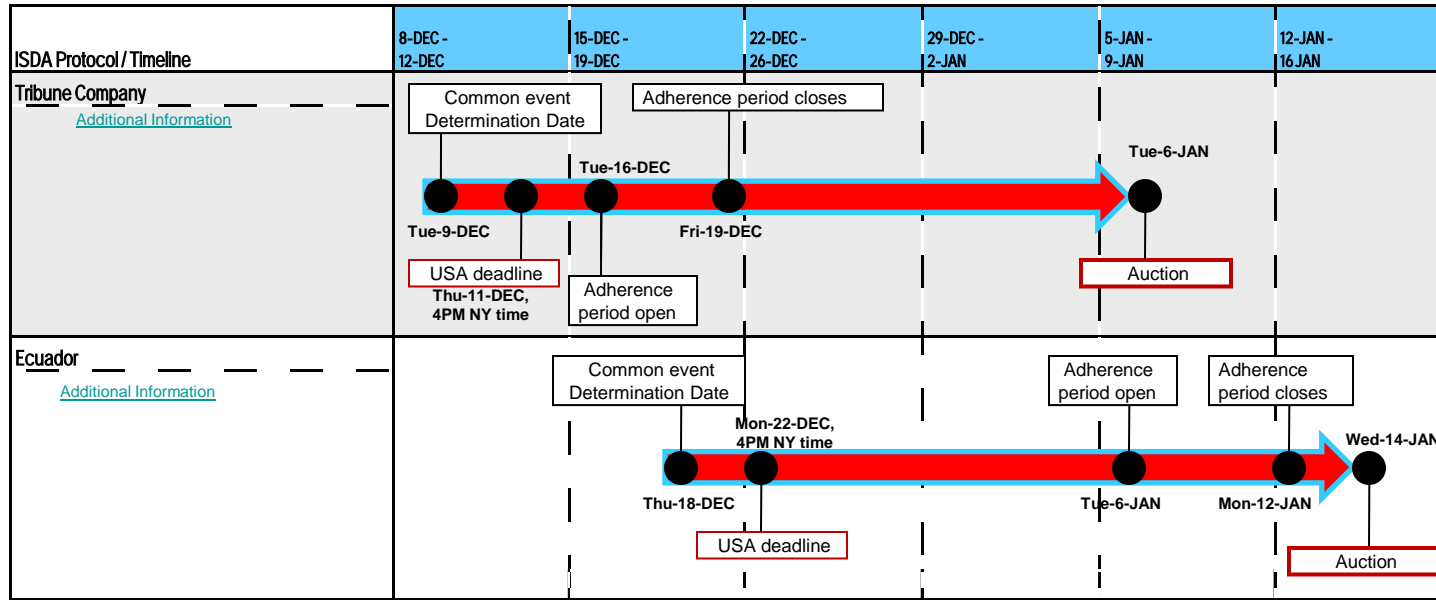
| ISDA Protocol / Timeline | 8-DEC - 12-DEC | 15-DEC - 19-DEC | 22-DEC - 26-DEC | 29-DEC - 2-JAN | 5-JAN - 9-JAN | 12-JAN - 16 JAN |
|---|---|---|---|---|---|---|

Tribune Company
Additional Information

Common event Determination Date
Adherence period closes
Tue-16-DEC
Tue-6-JAN
Tue-9-DEC
Fri-19-DEC
USA deadline
Thu-11-DEC, 4PM NY time
Adherence period open
Auction

Ecuador
Additional Information

Common event Determination Date
Adherence period open
Adherence period closes
Mon-22-DEC, 4PM NY time
Wed-14-JAN
Thu-18-DEC
Tue-6-JAN
Mon-12-JAN
USA deadline
Auction